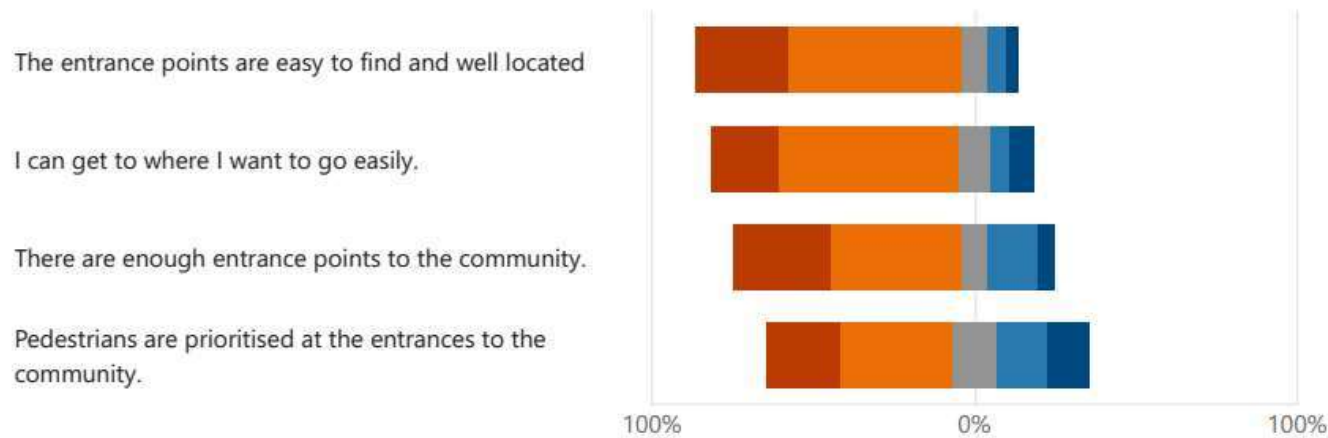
The entrance points are easy to find and well located

I can get to where I want to go easily.

There are enough entrance points to the community.

Pedestrians are prioritised at the entrances to the community.

100%

0%

100%